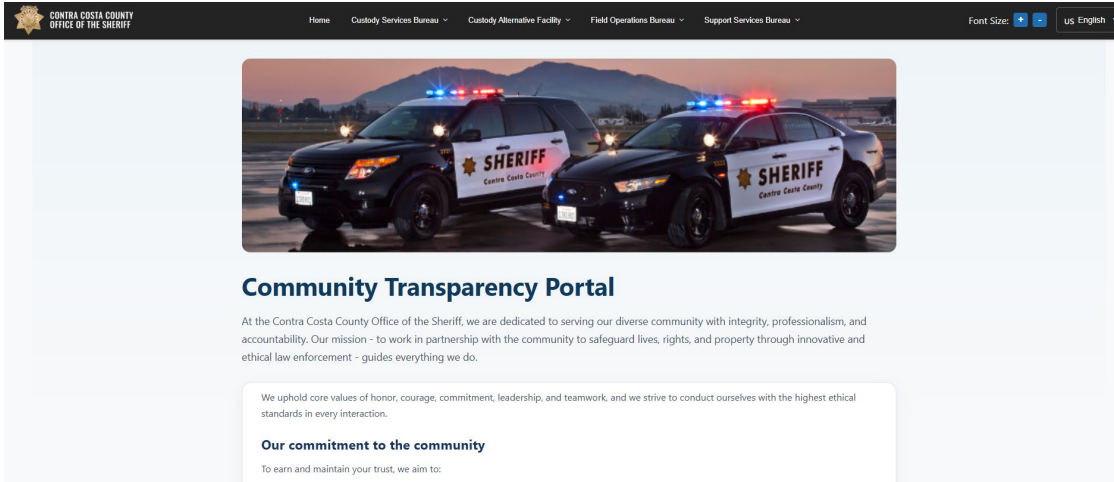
CONTRA COSTA COUNTY
OFFICE OF THE SHERIFF

Home Custody Services Bureau Custody Alternative Facility Field Operations Bureau Support Services Bureau

Font Size: + -

US English

SHERIFF
Contra Costa County

SHERIFF
Contra Costa County

Community Transparency Portal

At the Contra Costa County Office of the Sheriff, we are dedicated to serving our diverse community with integrity, professionalism, and accountability. Our mission - to work in partnership with the community to safeguard lives, rights, and property through innovative and ethical law enforcement - guides everything we do.

We uphold core values of honor, courage, commitment, leadership, and teamwork, and we strive to conduct ourselves with the highest ethical standards in every interaction.

Our commitment to the community

To earn and maintain your trust, we aim to: